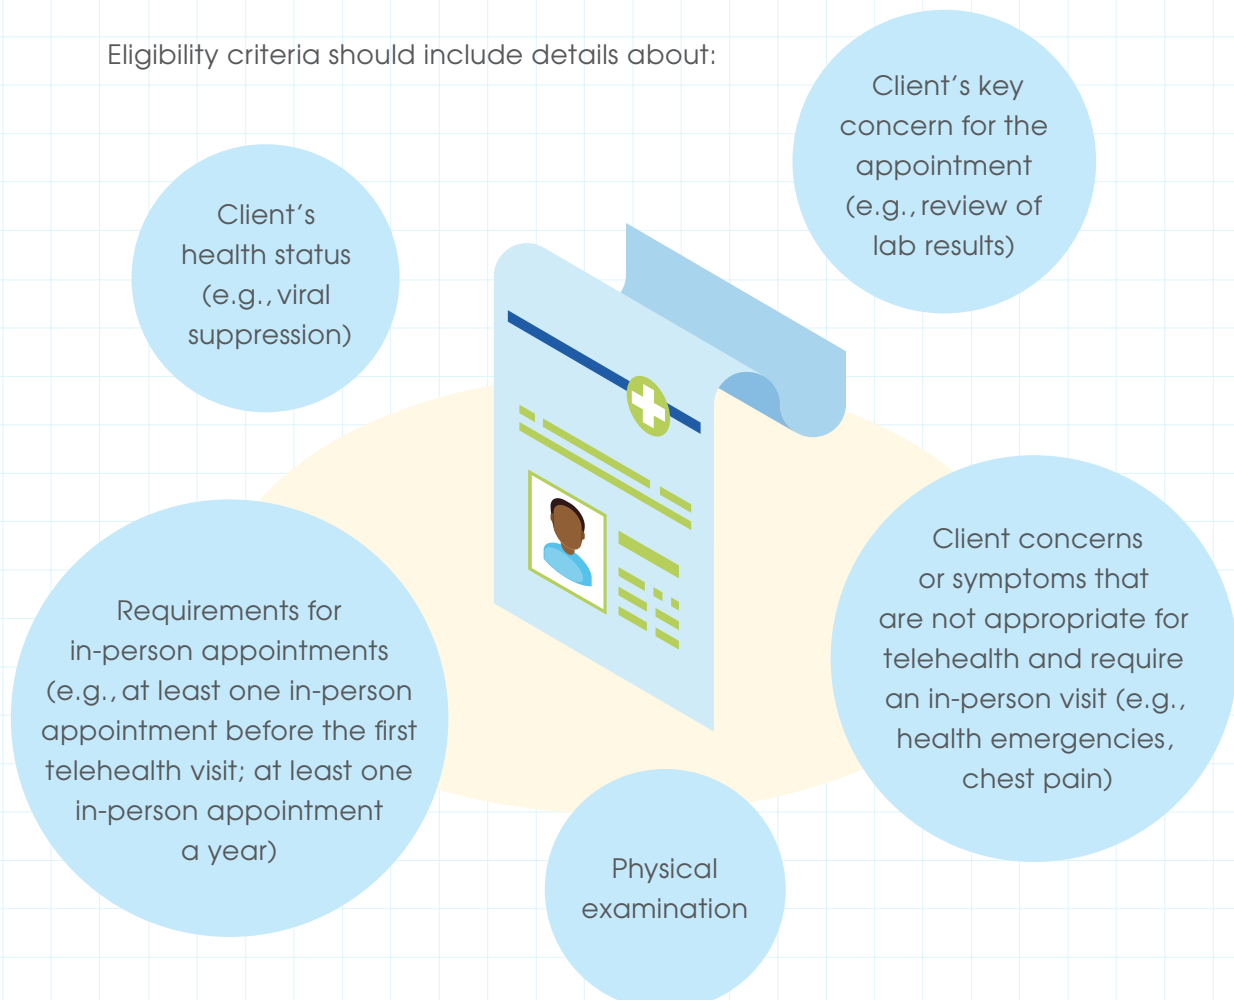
Eligibility criteria should include details about:

Client's key concern for the appointment (e.g., review of lab results)

Client's health status (e.g., viral suppression)

Requirements for in-person appointments (e.g., at least one in-person appointment before the first telehealth visit; at least one in-person appointment a year)

Client concerns or symptoms that are not appropriate for telehealth and require an in-person visit (e.g., health emergencies, chest pain)

Physical examination